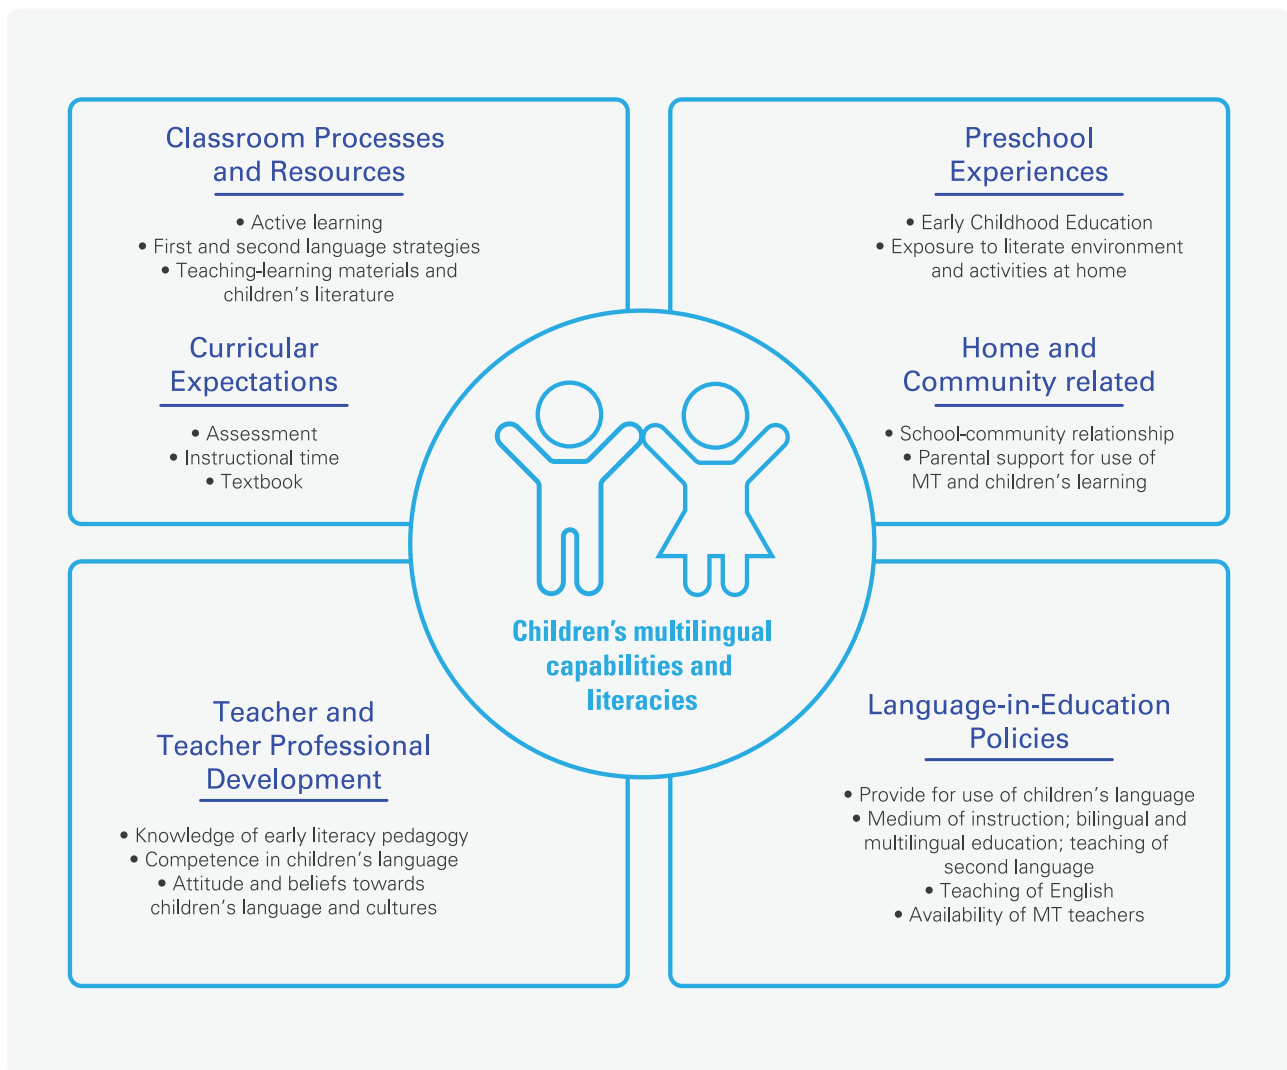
Classroom Processes and Resources

• Active learning
• First and second language strategies
• Teaching-learning materials and children's literature

Curricular Expectations

• Assessment
• Instructional time
• Textbook

Preschool Experiences

• Early Childhood Education
• Exposure to literate environment and activities at home

Home and Community related

• School-community relationship
• Parental support for use of MT and children's learning

Children's multilingual capabilities and literacies

Teacher and Teacher Professional Development

• Knowledge of early literacy pedagogy
• Competence in children's language
• Attitude and beliefs towards children's language and cultures

Language-in-Education Policies

• Provide for use of children's language
• Medium of instruction; bilingual and multilingual education; teaching of second language
• Teaching of English
• Availability of MT teachers